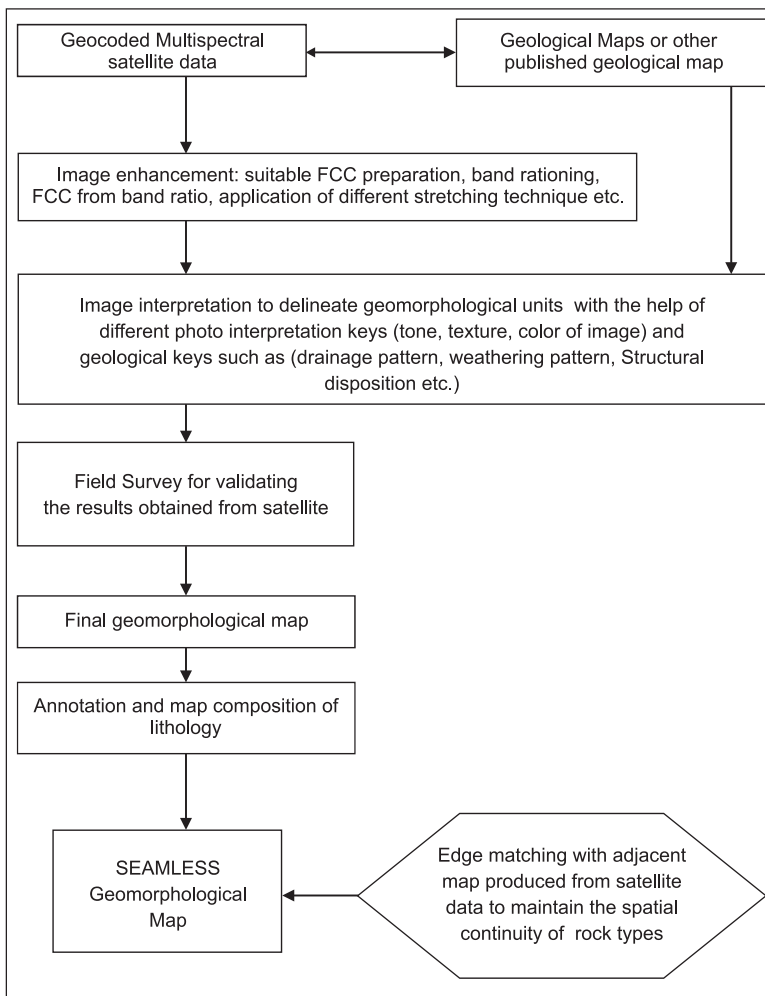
Geocoded Multispectral satellite data

Geological Maps or other published geological map

Image enhancement: suitable FCC preparation, band rationing, FCC from band ratio, application of different stretching technique etc.

Image interpretation to delineate geomorphological units with the help of different photo interpretation keys (tone, texture, color of image) and geological keys such as (drainage pattern, weathering pattern, Structural disposition etc.)

Field Survey for validating the results obtained from satellite

Final geomorphological map

Annotation and map composition of lithology

SEAMLESS Geomorphological Map

Edge matching with adjacent map produced from satellite data to maintain the spatial continuity of rock types